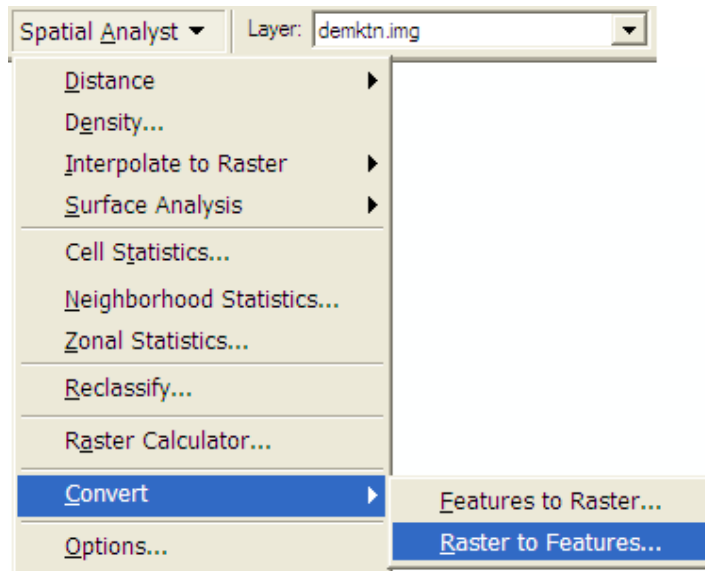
Spatial Analyst ▾
Layer: demktn.img

Distance
Density...
Interpolate to Raster
Surface Analysis
Cell Statistics...
Neighborhood Statistics...
Zonal Statistics...
Reclassify...
Raster Calculator...
Convert
Options...

Features to Raster...
Raster to Features...